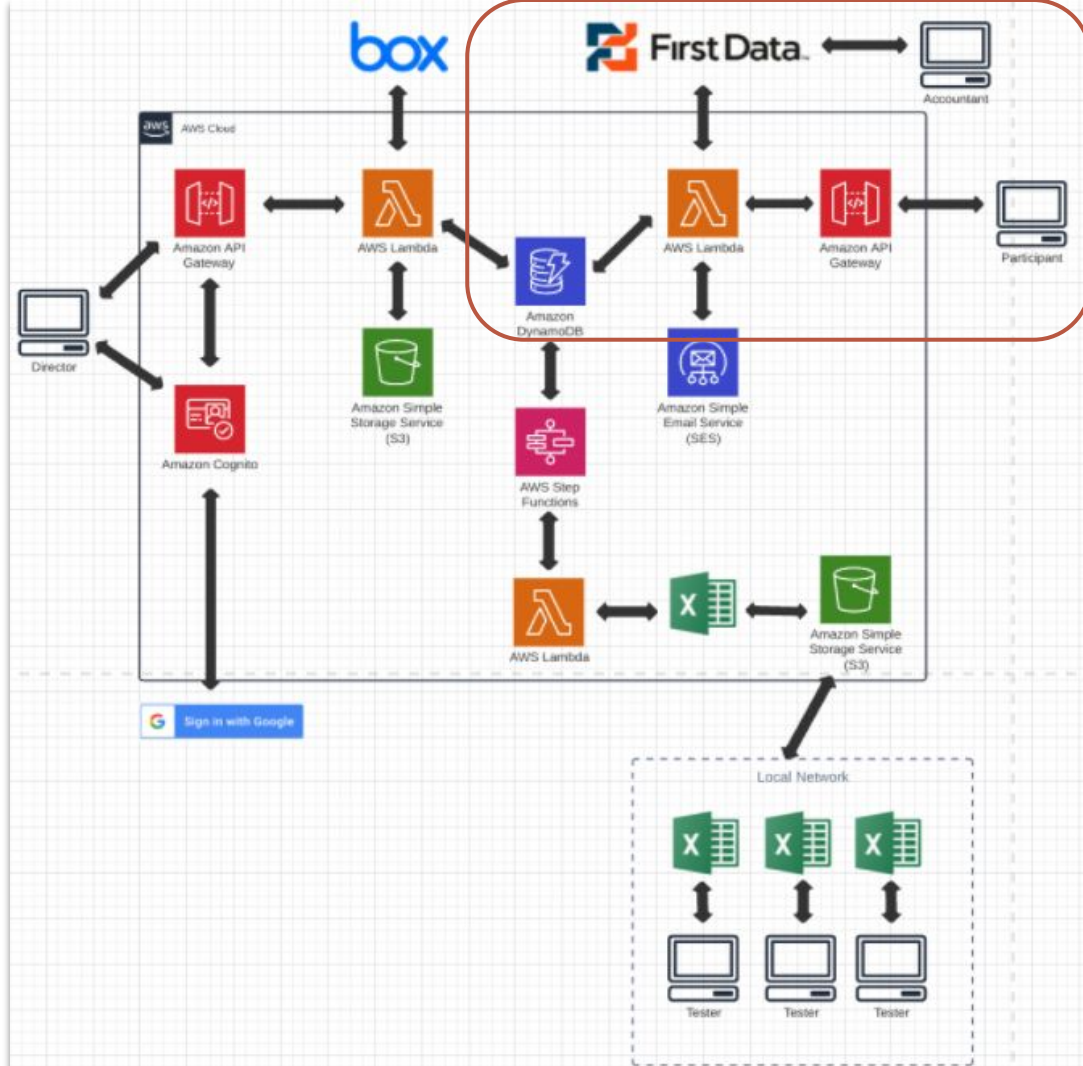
box

First Data

Accountant

aws AWS Cloud

Amazon API Gateway

AWS Lambda

Amazon DynamoDB

AWS Lambda

Amazon API Gateway

Participant

Director

Amazon Cognito

Amazon Simple Storage Service (S3)

Amazon Simple Email Service (SES)

AWS Step Functions

AWS Lambda

Amazon Simple Storage Service (S3)

Sign in with Google

Local Network

Tester

Tester

Tester